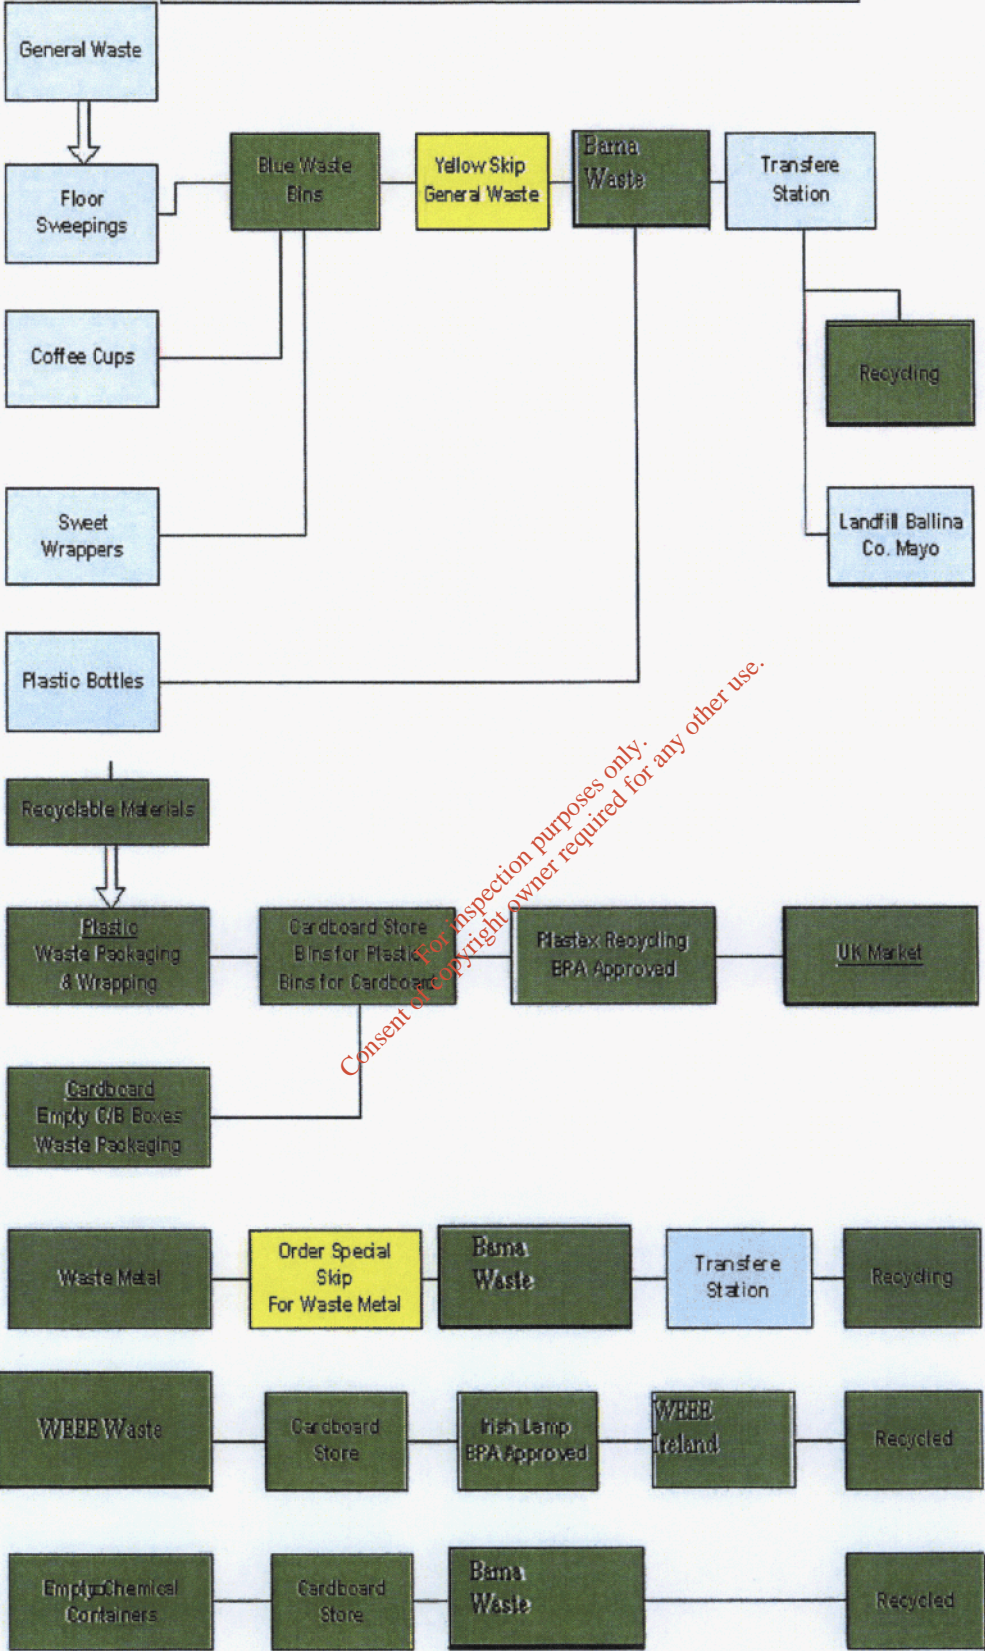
General Waste

Floor Sweepings

Blue Waste Bins

Yellow Skip General Waste

Barna Waste

Transfere Station

Recycling

Coffee Cups

Sweet Wrappers

Landfill Ballina Co. Mayo

Plastic Bottles

Recyclable Materials

Plastic Waste Packaging & Wrapping

Cardboard Store Bins for Plastic Bins for Cardboard

Plastex Recycling BPA Approved

UK Market

Cardboard Empty C/B Boxes Waste Packaging

For inspection purposes only. Consent of copyright owner required for any other use.

Waste Metal

Order Special Skip For Waste Metal

Barna Waste

Transfere Station

Recycling

WEEE Waste

Cardboard Store

Irish Lamp BPA Approved

WEEE Ireland

Recycled

Empty Chemical Containers

Cardboard Store

Barna Waste

Recycled